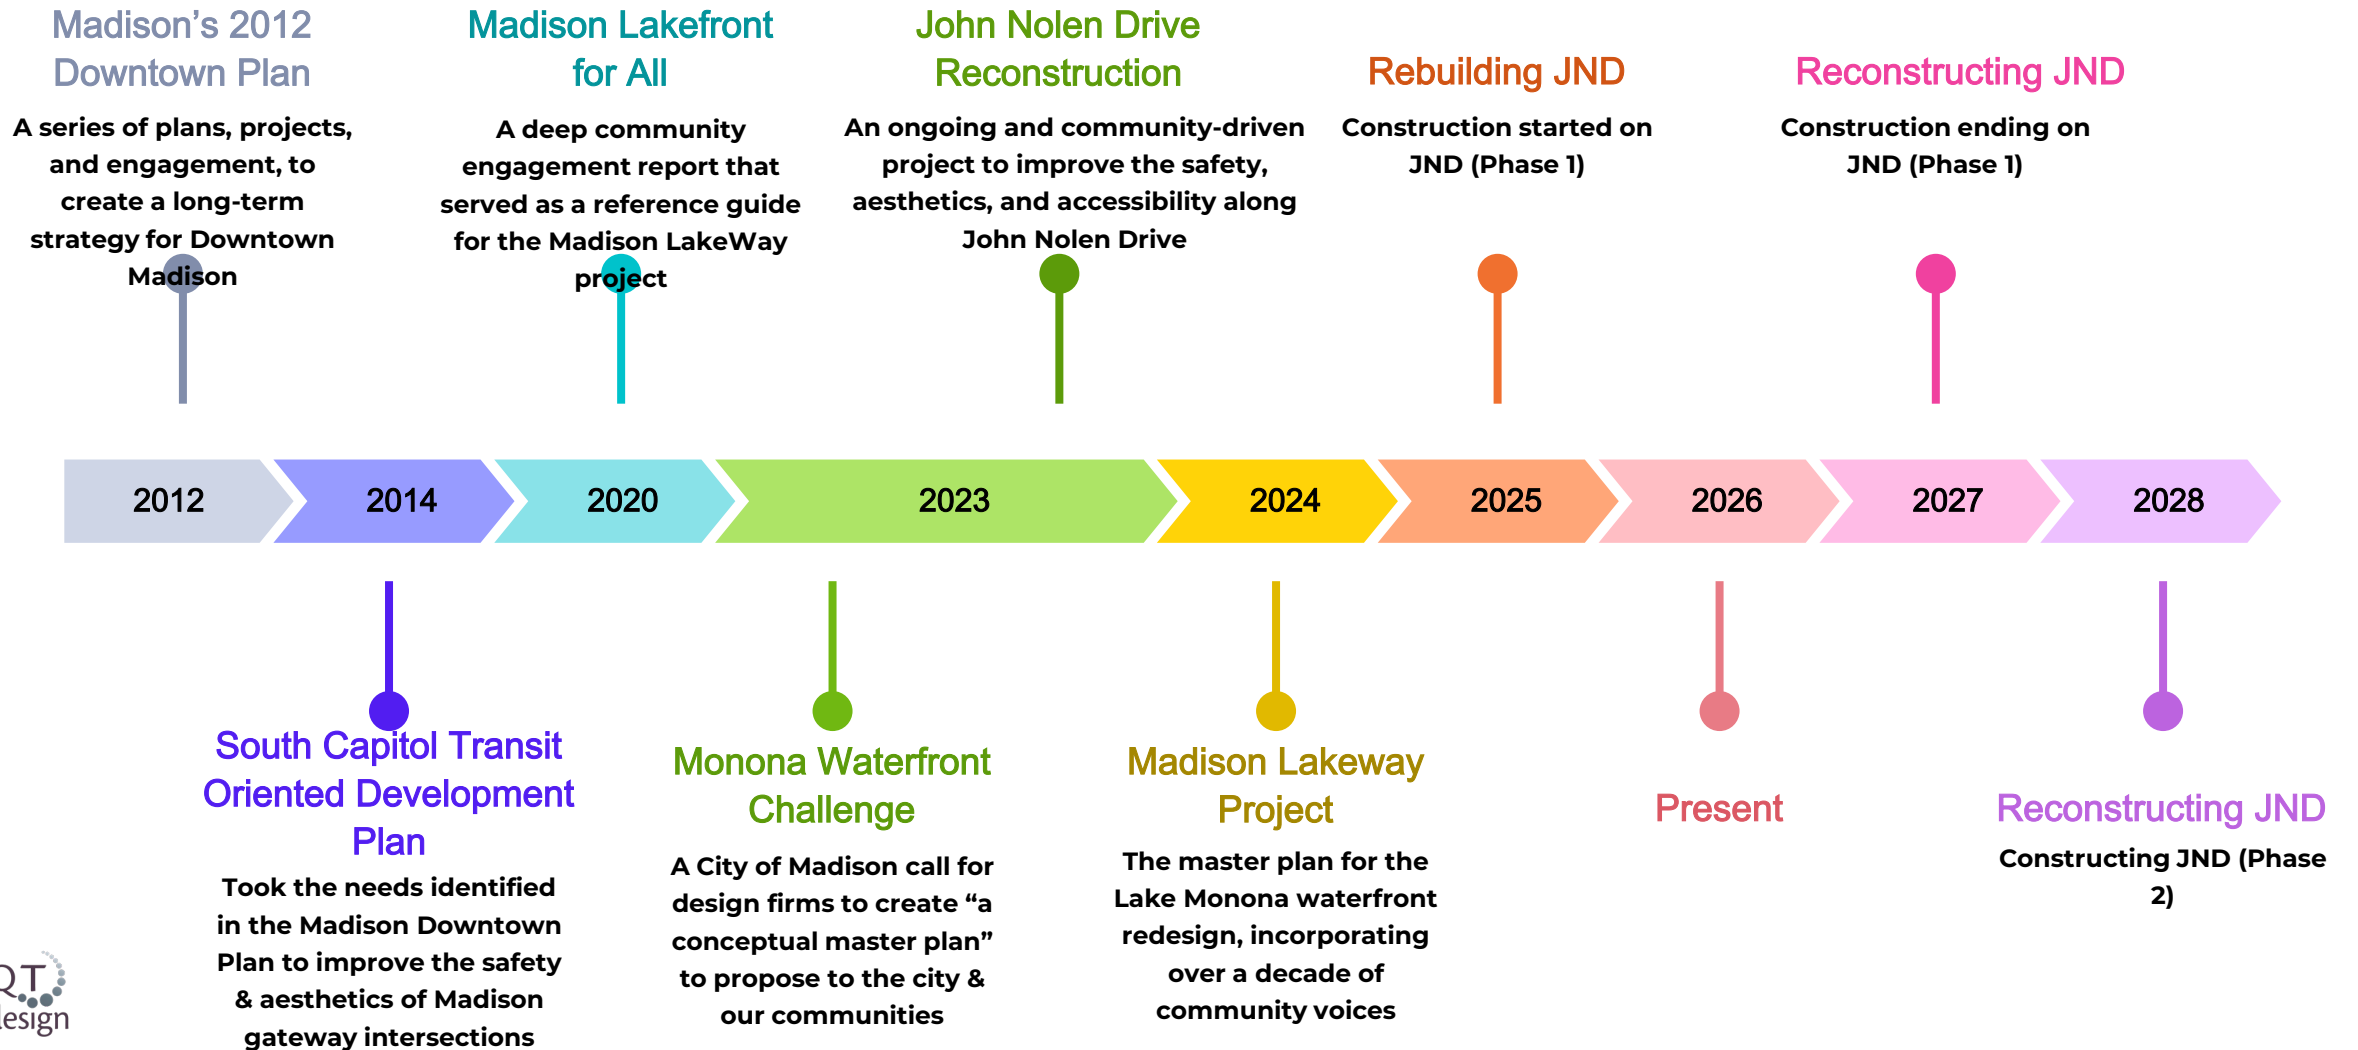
Madison's 2012 Downtown Plan

A series of plans, projects, and engagement, to create a long-term strategy for Downtown Madison

Madison Lakefront for All

A deep community engagement report that served as a reference guide for the Madison LakeWay project

John Nolen Drive Reconstruction

An ongoing and community-driven project to improve the safety, aesthetics, and accessibility along John Nolen Drive

Rebuilding JND

Construction started on JND (Phase 1)

Reconstructing JND

Construction ending on JND (Phase 1)

| 2012 | 2014 | 2020 | 2023 | 2024 | 2025 | 2026 | 2027 | 2028 |
|---|---|---|---|---|---|---|---|---|

South Capitol Transit Oriented Development Plan

Took the needs identified in the Madison Downtown Plan to improve the safety & aesthetics of Madison gateway intersections

Monona Waterfront Challenge

A City of Madison call for design firms to create "a conceptual master plan" to propose to the city & our communities

Madison Lakeway Project

The master plan for the Lake Monona waterfront redesign, incorporating over a decade of community voices

Present

Reconstructing JND

Constructing JND (Phase 2)

QT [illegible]esign